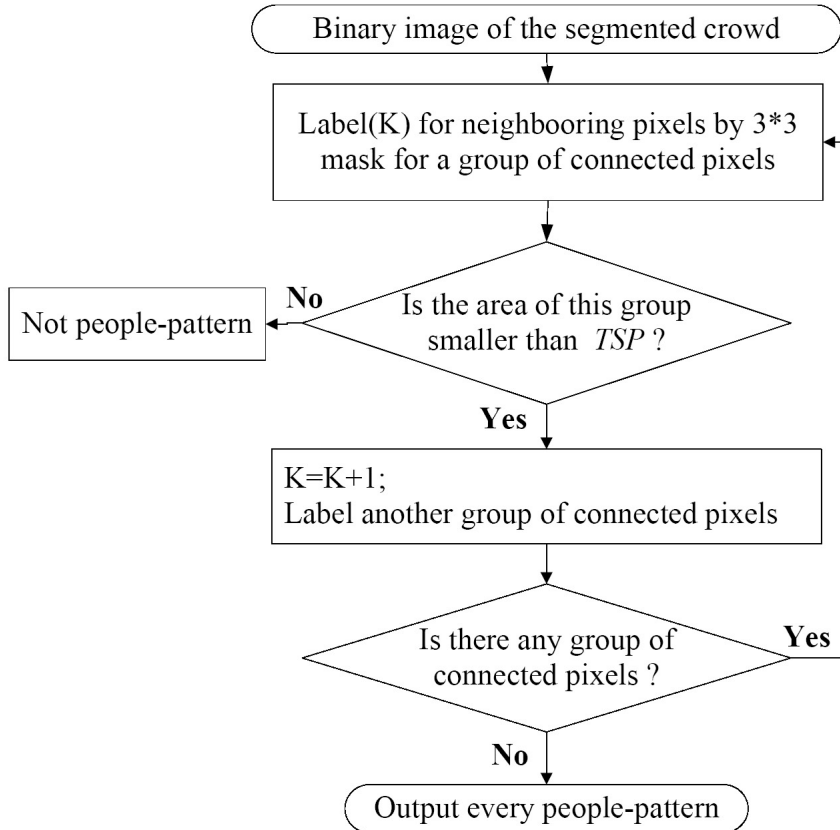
Binary image of the segmented crowd

Label(K) for neighbooring pixels by 3*3 mask for a group of connected pixels

No

Not people-pattern

Is the area of this group smaller than *TSP* ?

Yes

K=K+1;
Label another group of connected pixels

Is there any group of connected pixels ?

Yes

No

Output every people-pattern